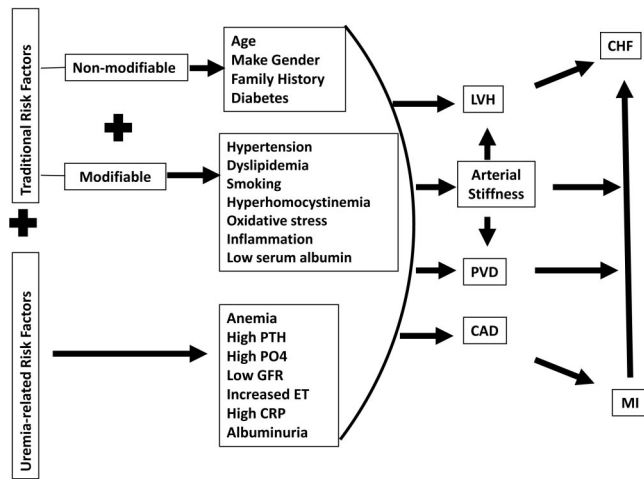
Traditional Risk Factors

Non-modifiable

Age
Make Gender
Family History
Diabetes

Modifiable

Hypertension
Dyslipidemia
Smoking
Hyperhomocystinemia
Oxidative stress
Inflammation
Low serum albumin

Uremia-related Risk Factors

Anemia
High PTH
High PO4
Low GFR
Increased ET
High CRP
Albuminuria

LVH

Arterial Stiffness

PVD

CAD

CHF

MI